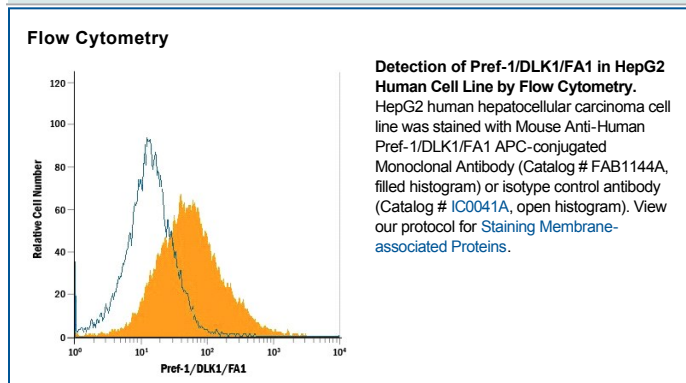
Flow Cytometry

120
100
80
60
40
20
0
Relative Cell Number
$10^0$ $10^1$ $10^2$ $10^3$ $10^4$
Pref-1/DLK1/FA1

**Detection of Pref-1/DLK1/FA1 in HepG2 Human Cell Line by Flow Cytometry.** HepG2 human hepatocellular carcinoma cell line was stained with Mouse Anti-Human Pref-1/DLK1/FA1 APC-conjugated Monoclonal Antibody (Catalog # FAB1144A, filled histogram) or isotype control antibody (Catalog # IC0041A, open histogram). View our protocol for Staining Membrane-associated Proteins.